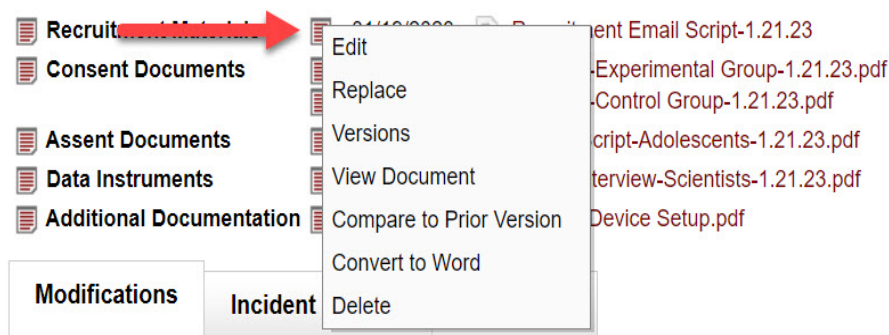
Recruit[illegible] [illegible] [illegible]
Consent Documents
Assent Documents
Data Instruments
Additional Documentation

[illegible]ent Email Script-1.21.23
-Experimental Group-1.21.23.pdf
-Control Group-1.21.23.pdf
cript-Adolescents-1.21.23.pdf
terview-Scientists-1.21.23.pdf
Device Setup.pdf

Edit
Replace
Versions
View Document
Compare to Prior Version
Convert to Word
Delete

Modifications
Incident